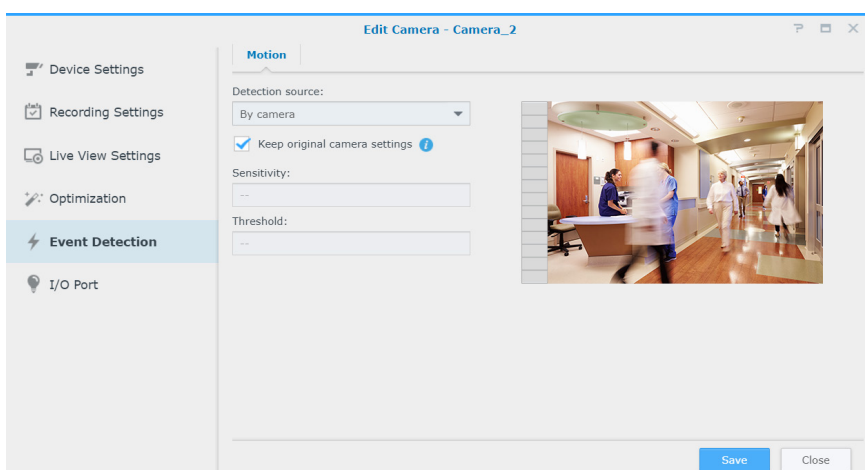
Edit Camera - Camera_2

? ▭ ✕

Device Settings

Recording Settings

Live View Settings

Optimization

Event Detection

I/O Port

Motion

Detection source:

By camera

Keep original camera settings

Sensitivity:

--

Threshold:

--

Save

Close